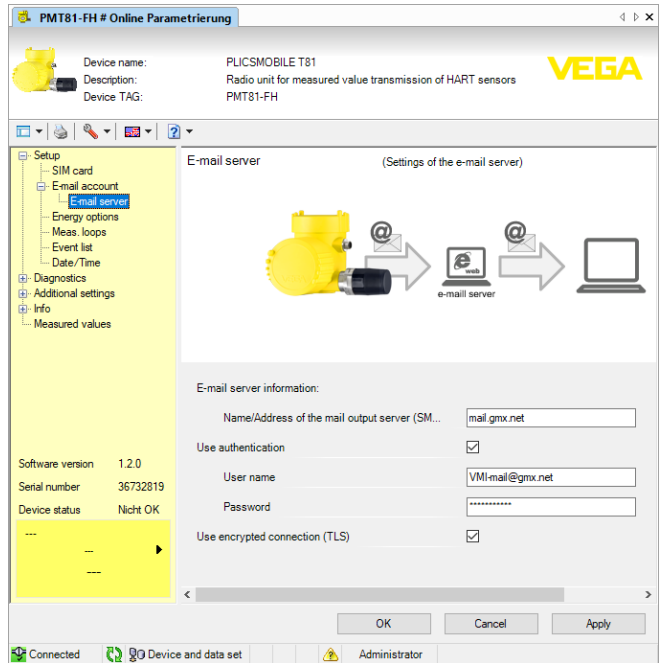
PMT81-FH # Online Parametrierung

Device name: PLICSMOBILE T81
Description: Radio unit for measured value transmission of HART sensors
Device TAG: PMT81-FH

VEGA

Setup
SIM card
E-mail account
E-mail server
Energy options
Meas. loops
Event list
Date/Time
Diagnostics
Additional settings
Info
Measured values

Software version 1.2.0
Serial number 36732819
Device status Nicht OK

---
---
---

E-mail server (Settings of the e-mail server)

web
e-maill server

E-mail server information:

Name/Address of the mail output server (SM... mail.gmx.net

Use authentication

User name VMI-mail@gmx.net

Password ***********

Use encrypted connection (TLS)

OK Cancel Apply

Connected Device and data set Administrator